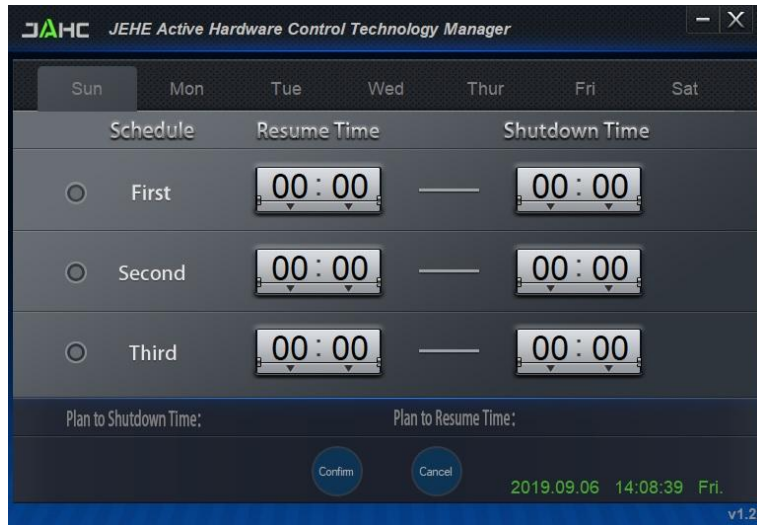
JAHC JEHE Active Hardware Control Technology Manager

Sun Mon Tue Wed Thur Fri Sat

| Schedule | Resume Time | | Shutdown Time |
|---|---|---|---|
| First | 00 : 00 | — | 00 : 00 |
| Second | 00 : 00 | — | 00 : 00 |
| Third | 00 : 00 | — | 00 : 00 |

Plan to Shutdown Time: Plan to Resume Time:

Confirm Cancel

2019.09.06 14:08:39 Fri.

v1.2